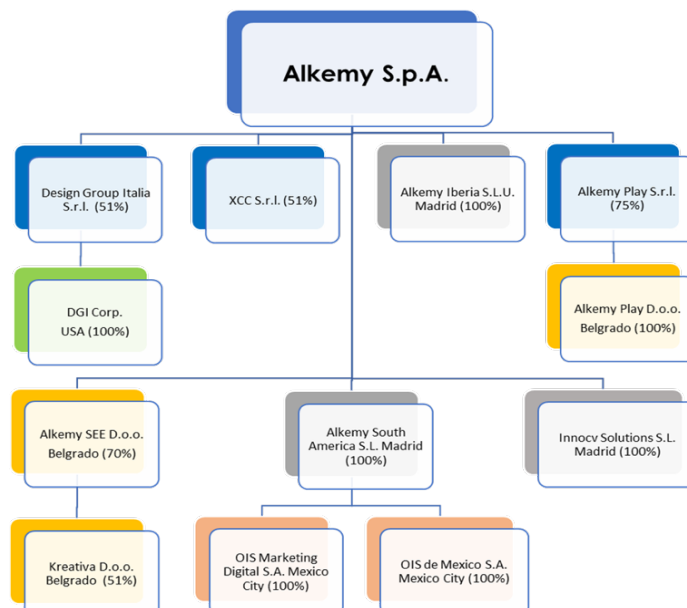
Alkemy S.p.A.

Design Group Italia S.r.l. (51%)

XCC S.r.l. (51%)

Alkemy Iberia S.L.U. Madrid (100%)

Alkemy Play S.r.l. (75%)

DGI Corp. USA (100%)

Alkemy Play D.o.o. Belgrado (100%)

Alkemy SEE D.o.o. Belgrado (70%)

Alkemy South America S.L. Madrid (100%)

Innocv Solutions S.L. Madrid (100%)

Kreativa D.o.o. Belgrado (51%)

OIS Marketing Digital S.A. Mexico City (100%)

OIS de Mexico S.A. Mexico City (100%)